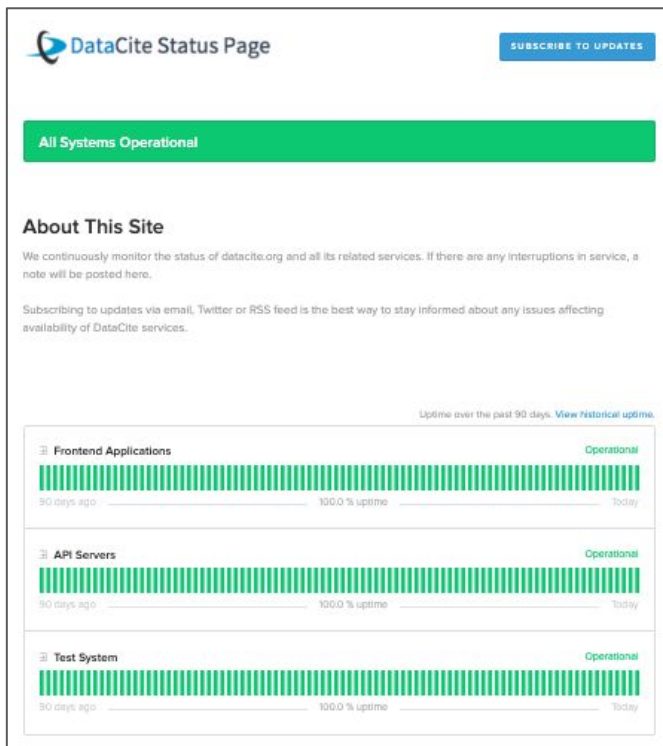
DataCite Status Page

SUBSCRIBE TO UPDATES

All Systems Operational

About This Site

We continuously monitor the status of datacite.org and all its related services. If there are any interruptions in service, a note will be posted here.

Subscribing to updates via email, Twitter or RSS feed is the best way to stay informed about any issues affecting availability of DataCite services.

Uptime over the past 90 days. View historical uptime.

Frontend Applications

Operational

90 days ago

100.0 % uptime

Today

API Servers

Operational

90 days ago

100.0 % uptime

Today

Test System

Operational

90 days ago

100.0 % uptime

Today